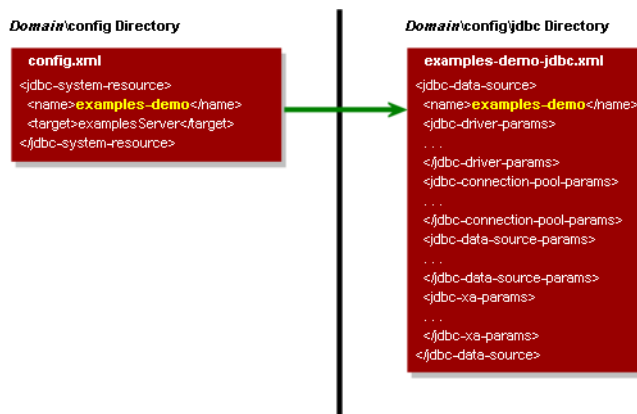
*Domain*\config Directory

config.xml

<jdbc-system-resource>
<name>examples-demo</name>
<target>examplesServer</target>
</jdbc-system-resource>

*Domain*\config\jdbc Directory

examples-demo-jdbc.xml

<jdbc-data-source>
<name>examples-demo</name>
<jdbc-driver-params>
. . .
</jdbc-driver-params>
<jdbc-connection-pool-params>
. . .
</jdbc-connection-pool-params>
<jdbc-data-source-params>
. . .
</jdbc-data-source-params>
<jdbc-xa-params>
. . .
</jdbc-xa-params>
</jdbc-data-source>